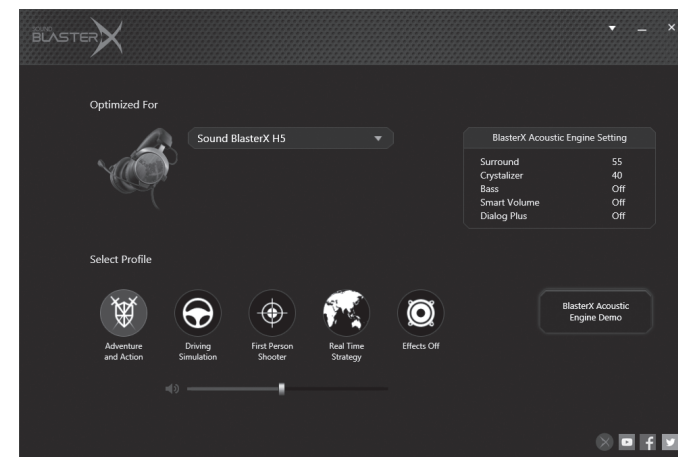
SOUND BLASTERX

Optimized For

Sound BlasterX H5

BlasterX Acoustic Engine Setting

| | |
|---|---|
| Surround | 55 |
| Crystalizer | 40 |
| Bass | Off |
| Smart Volume | Off |
| Dialog Plus | Off |

Select Profile

Adventure and Action

Driving Simulation

First Person Shooter

Real Time Strategy

Effects Off

BlasterX Acoustic Engine Demo